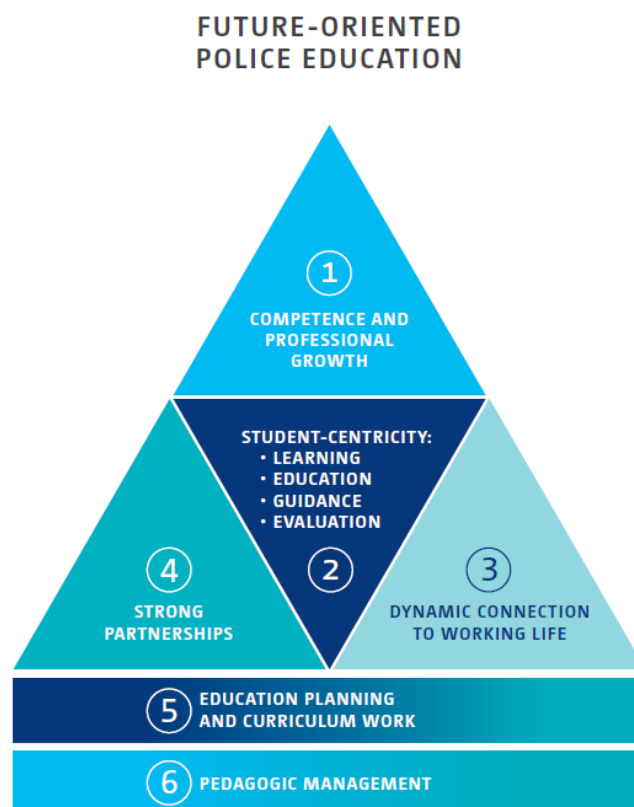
FUTURE-ORIENTED POLICE EDUCATION

1

COMPETENCE AND PROFESSIONAL GROWTH

STUDENT-CENTRICITY:
• LEARNING
• EDUCATION
• GUIDANCE
• EVALUATION

2

4

STRONG PARTNERSHIPS

3

DYNAMIC CONNECTION TO WORKING LIFE

5 EDUCATION PLANNING AND CURRICULUM WORK

6 PEDAGOGIC MANAGEMENT